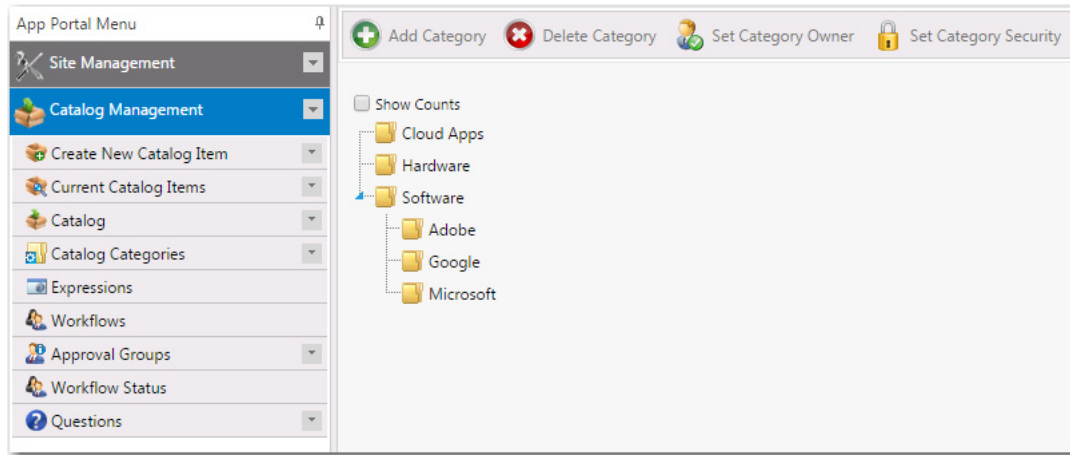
App Portal Menu
Site Management
Catalog Management
Create New Catalog Item
Current Catalog Items
Catalog
Catalog Categories
Expressions
Workflows
Approval Groups
Workflow Status
Questions

Add Category
Delete Category
Set Category Owner
Set Category Security

Show Counts
Cloud Apps
Hardware
Software
Adobe
Google
Microsoft